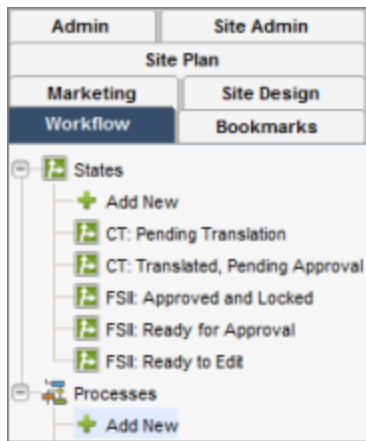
Admin
Site Admin
Site Plan
Marketing
Site Design
Workflow
Bookmarks

States
Add New
CT: Pending Translation
CT: Translated, Pending Approval
FSII: Approved and Locked
FSII: Ready for Approval
FSII: Ready to Edit
Processes
Add New